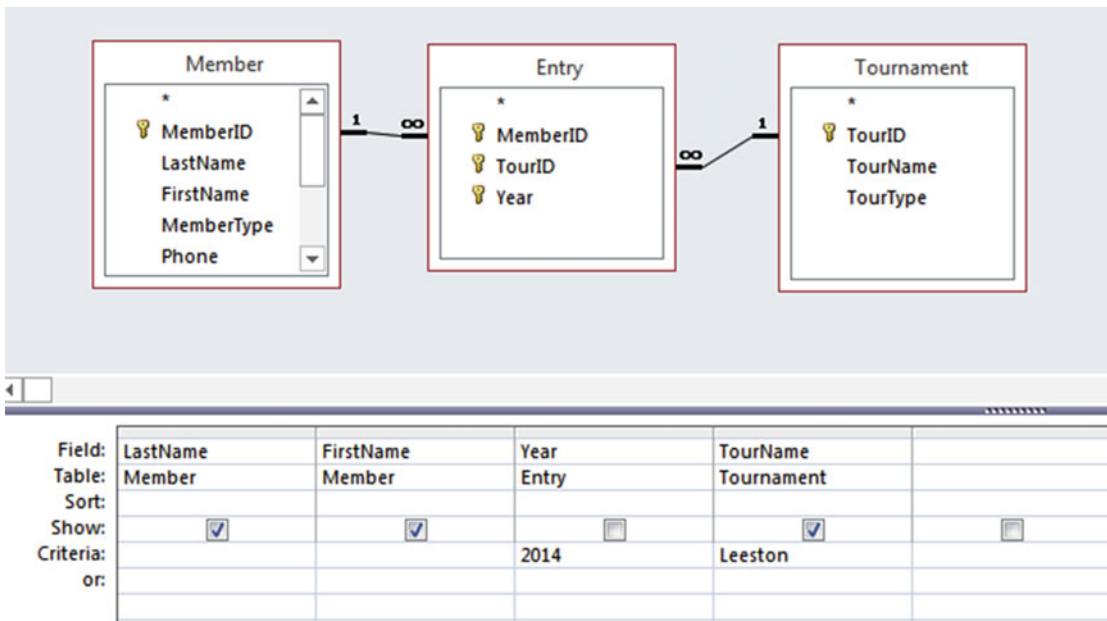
Member
*
MemberID
LastName
FirstName
MemberType
Phone

1
∞

Entry
*
MemberID
TourID
Year

∞
1

Tournament
*
TourID
TourName
TourType

| Field: | LastName | FirstName | Year | TourName | |
|---|---|---|---|---|---|
| Table: | Member | Member | Entry | Tournament | |
| Sort: | | | | | |
| Show: | ☑ | ☑ | ☐ | ☑ | ☐ |
| Criteria: | | | 2014 | Leeston | |
| or: | | | | | |